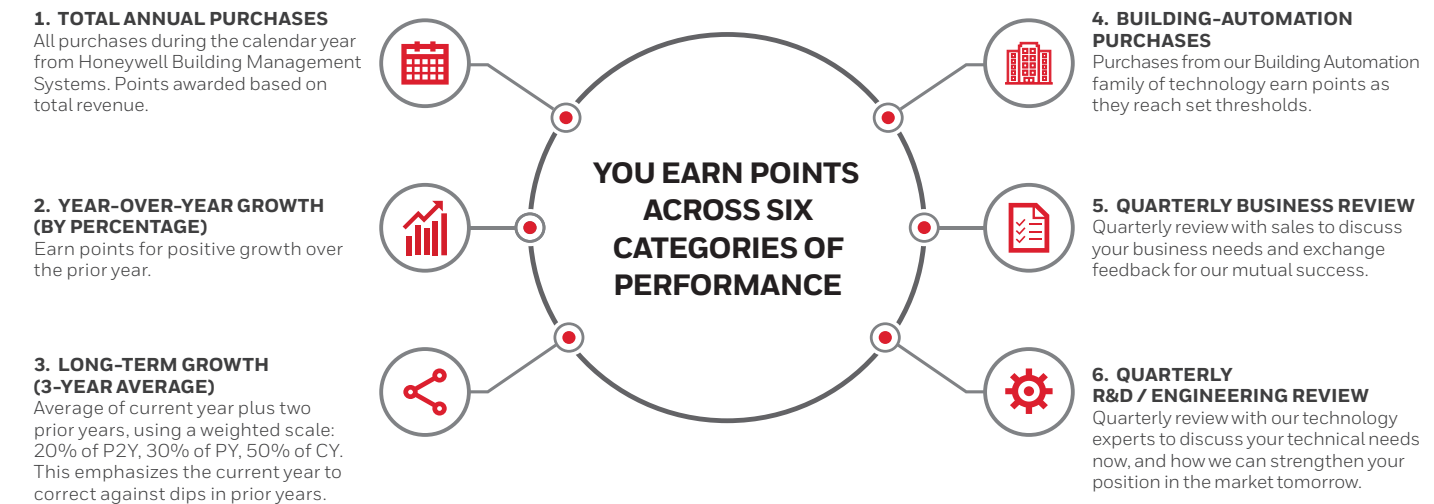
1. TOTAL ANNUAL PURCHASES
All purchases during the calendar year from Honeywell Building Management Systems. Points awarded based on total revenue.

2. YEAR-OVER-YEAR GROWTH (BY PERCENTAGE)
Earn points for positive growth over the prior year.

3. LONG-TERM GROWTH (3-YEAR AVERAGE)
Average of current year plus two prior years, using a weighted scale: 20% of P2Y, 30% of PY, 50% of CY. This emphasizes the current year to correct against dips in prior years.

YOU EARN POINTS ACROSS SIX CATEGORIES OF PERFORMANCE

4. BUILDING-AUTOMATION PURCHASES
Purchases from our Building Automation family of technology earn points as they reach set thresholds.

5. QUARTERLY BUSINESS REVIEW
Quarterly review with sales to discuss your business needs and exchange feedback for our mutual success.

6. QUARTERLY R&D / ENGINEERING REVIEW
Quarterly review with our technology experts to discuss your technical needs now, and how we can strengthen your position in the market tomorrow.